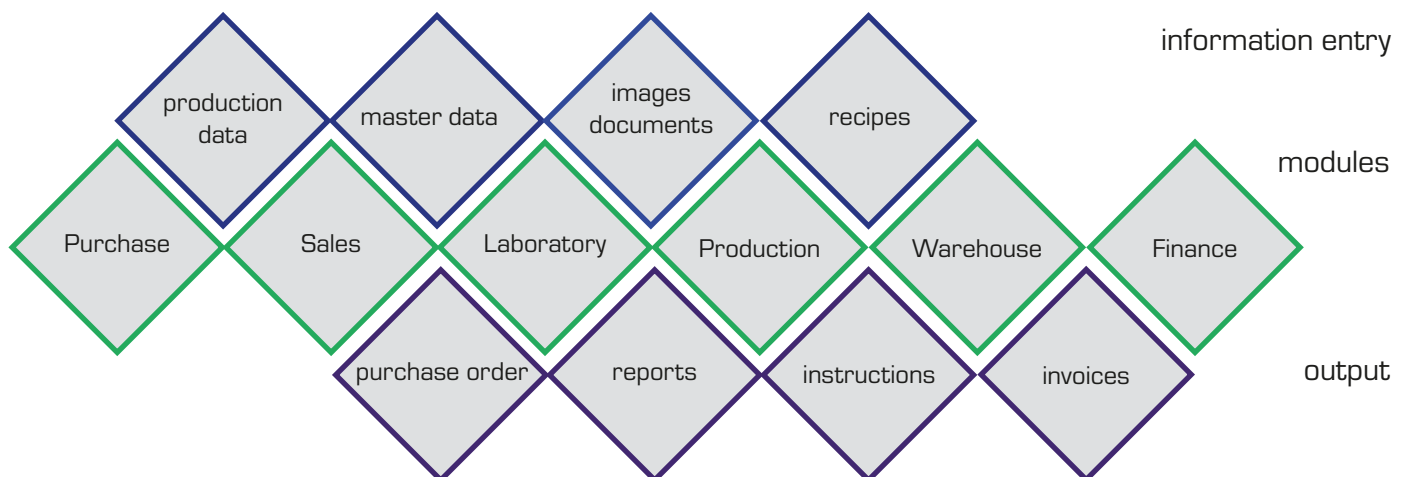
information entry

production data

master data

images documents

recipes

modules

Purchase

Sales

Laboratory

Production

Warehouse

Finance

output

purchase order

reports

instructions

invoices